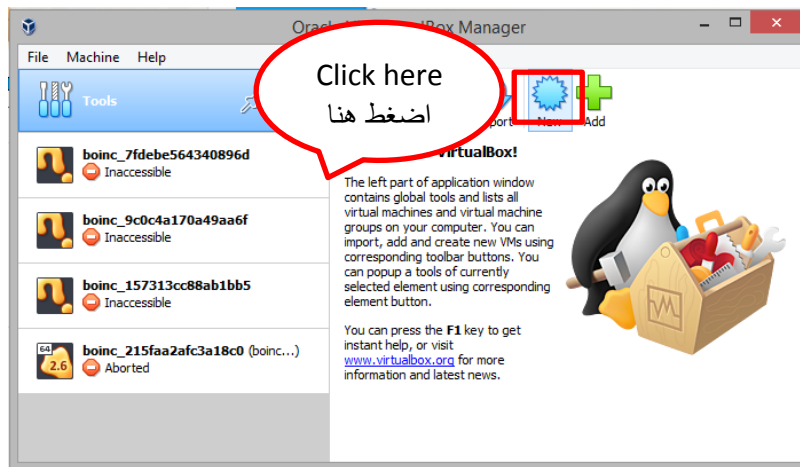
Oracl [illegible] lBox Manager

File Machine Help

Tools

Click here
اضغط هنا

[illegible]port New Add

boinc_7fdebe564340896d
Inaccessible

boinc_9c0c4a170a49aa6f
Inaccessible

boinc_157313cc88ab1bb5
Inaccessible

64
2.6
boinc_215faa2afc3a18c0 (boinc...)
Aborted

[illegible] VirtualBox!

The left part of application window contains global tools and lists all virtual machines and virtual machine groups on your computer. You can import, add and create new VMs using corresponding toolbar buttons. You can popup a tools of currently selected element using corresponding element button.

You can press the F1 key to get instant help, or visit www.virtualbox.org for more information and latest news.